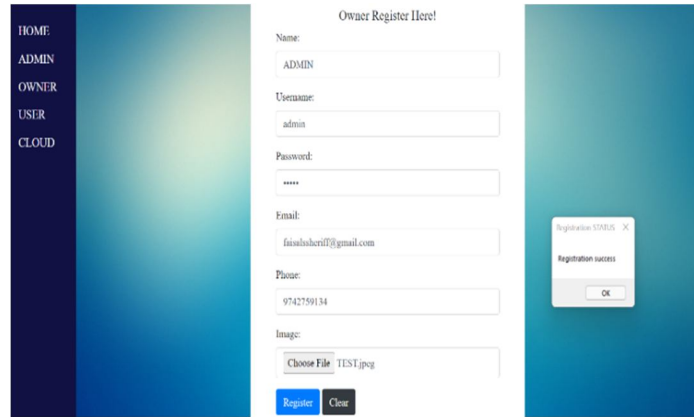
HOME
ADMIN
OWNER
USER
CLOUD

Owner Register Here!

Name:
ADMIN

Username:
admin

Password:
•••••

Email:
faisalsheriff@gmail.com

Phone:
9742759134

Image:
Choose File TEST.jpeg

Register Clear

Registration STATUS ✕
Registration success
OK